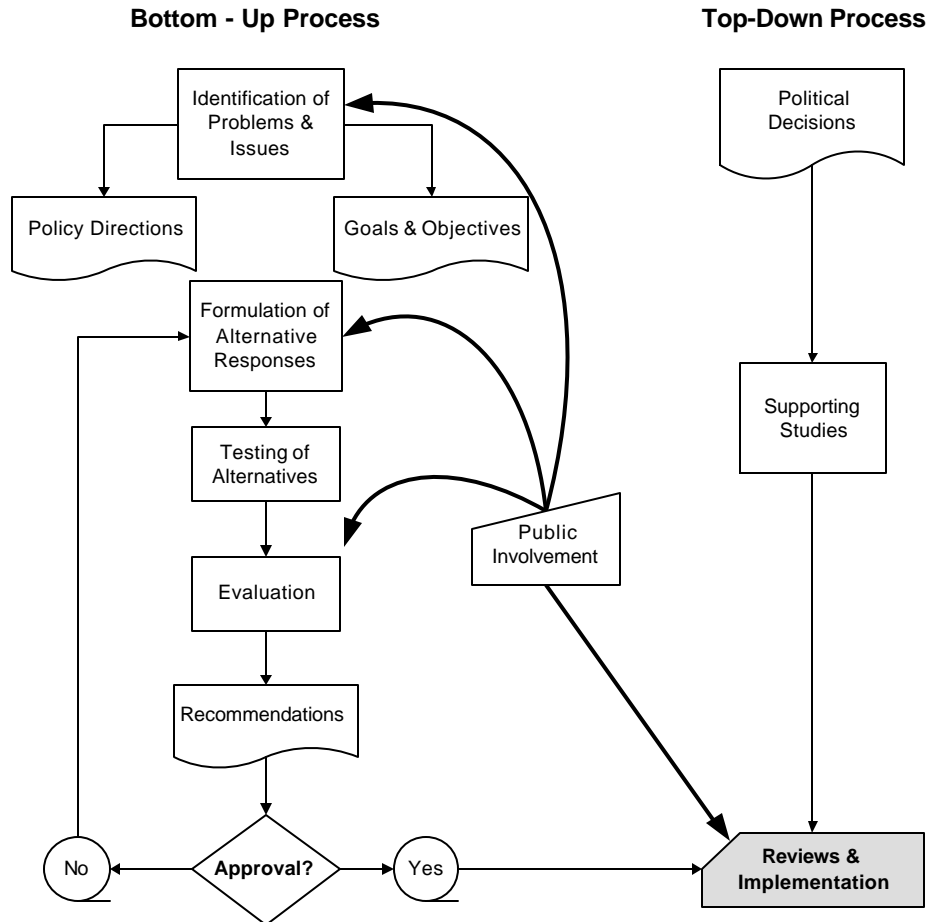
Bottom - Up Process

Top-Down Process

Identification of Problems & Issues

Policy Directions

Goals & Objectives

Formulation of Alternative Responses

Testing of Alternatives

Evaluation

Recommendations

Public Involvement

Political Decisions

Supporting Studies

No

Approval?

Yes

Reviews & Implementation